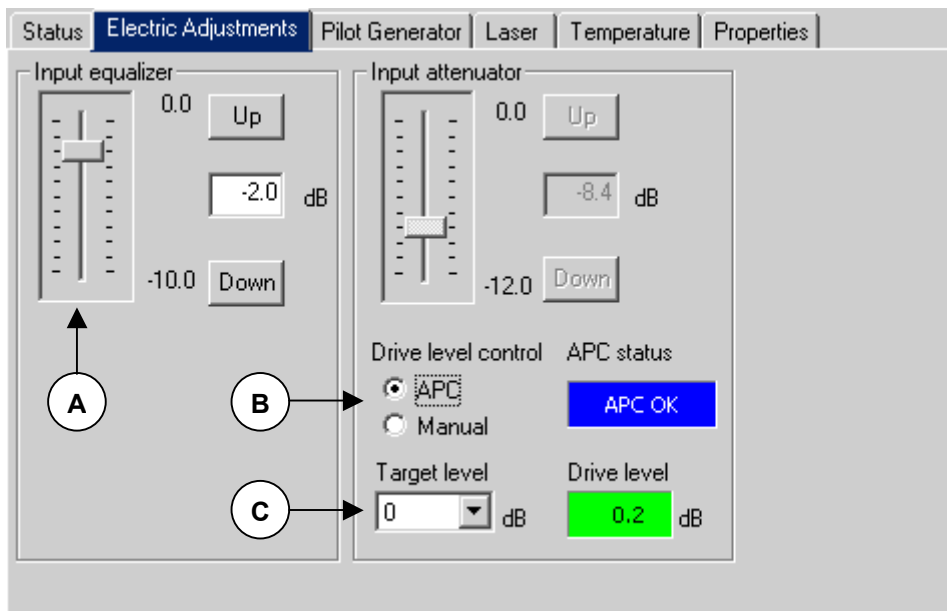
Status | Electric Adjustments | Pilot Generator | Laser | Temperature | Properties

Input equalizer

0.0
Up
-2.0 dB
-10.0
Down

A

Input attenuator

0.0
Up
-8.4 dB
-12.0
Down

Drive level control
APC
Manual

B

APC status
APC OK

Target level
0 dB

C

Drive level
0.2 dB